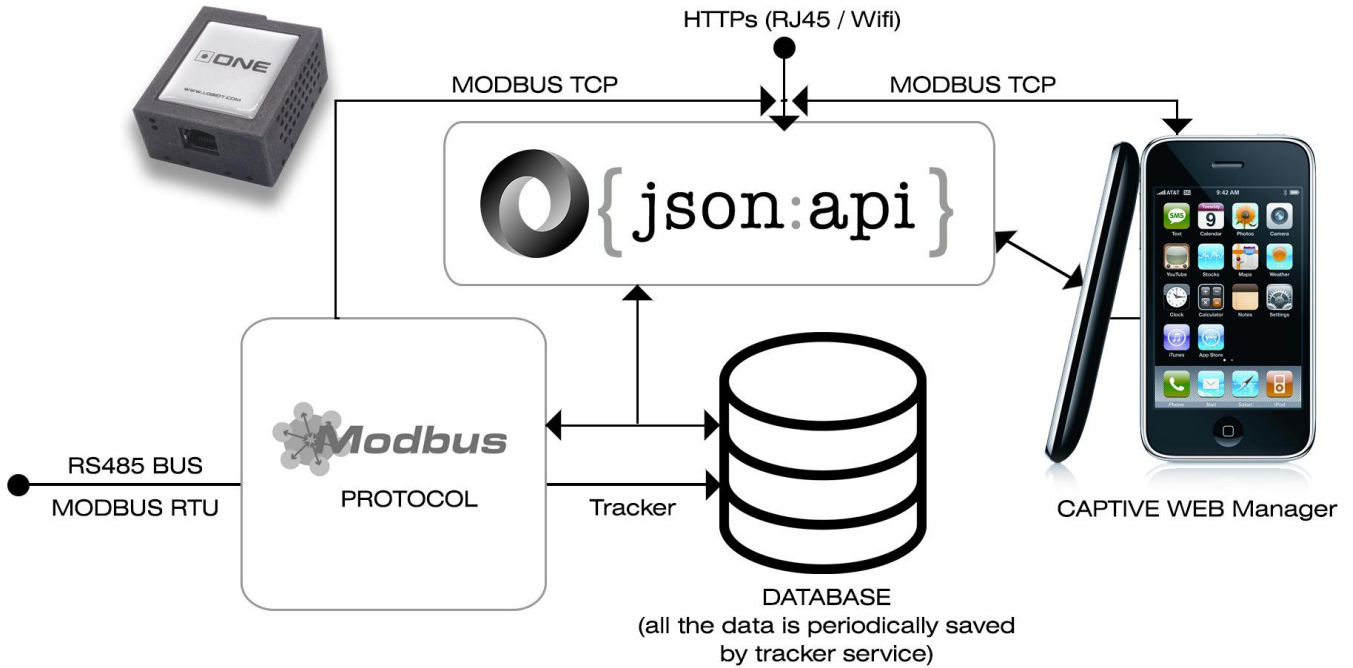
ONE
WWW.LOBOT.COM

HTTPs (RJ45 / Wifi)

MODBUS TCP

MODBUS TCP

{json:api}

AT&T 9:42 AM

SMS Text
Tuesday 9 Calendar
Photos
Camera
YouTube
Stocks
Maps
Weather
Clock
Calculator
Notes
Settings
iTunes
App Store
Phone
Mail
Safari
iPod

Modbus

PROTOCOL

RS485 BUS

MODBUS RTU

Tracker

DATABASE
(all the data is periodically saved by tracker service)

CAPTIVE WEB Manager